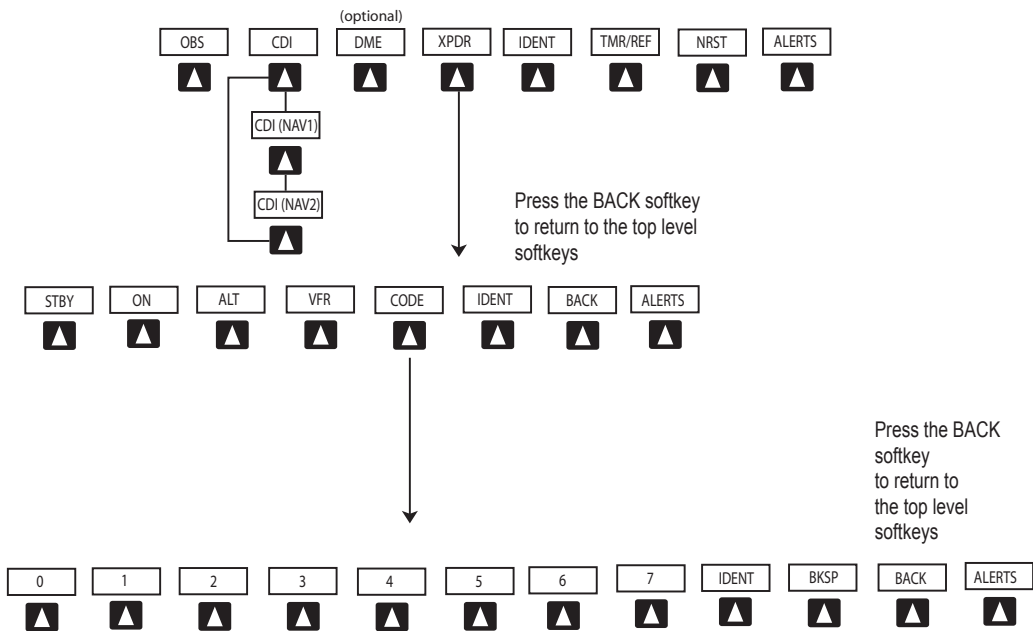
(optional)
OBS CDI DME XPDR IDENT TMR/REF NRST ALERTS

CDI (NAV1)

CDI (NAV2)

Press the BACK softkey to return to the top level softkeys

STBY ON ALT VFR CODE IDENT BACK ALERTS

Press the BACK softkey to return to the top level softkeys

0 1 2 3 4 5 6 7 IDENT BKSP BACK ALERTS